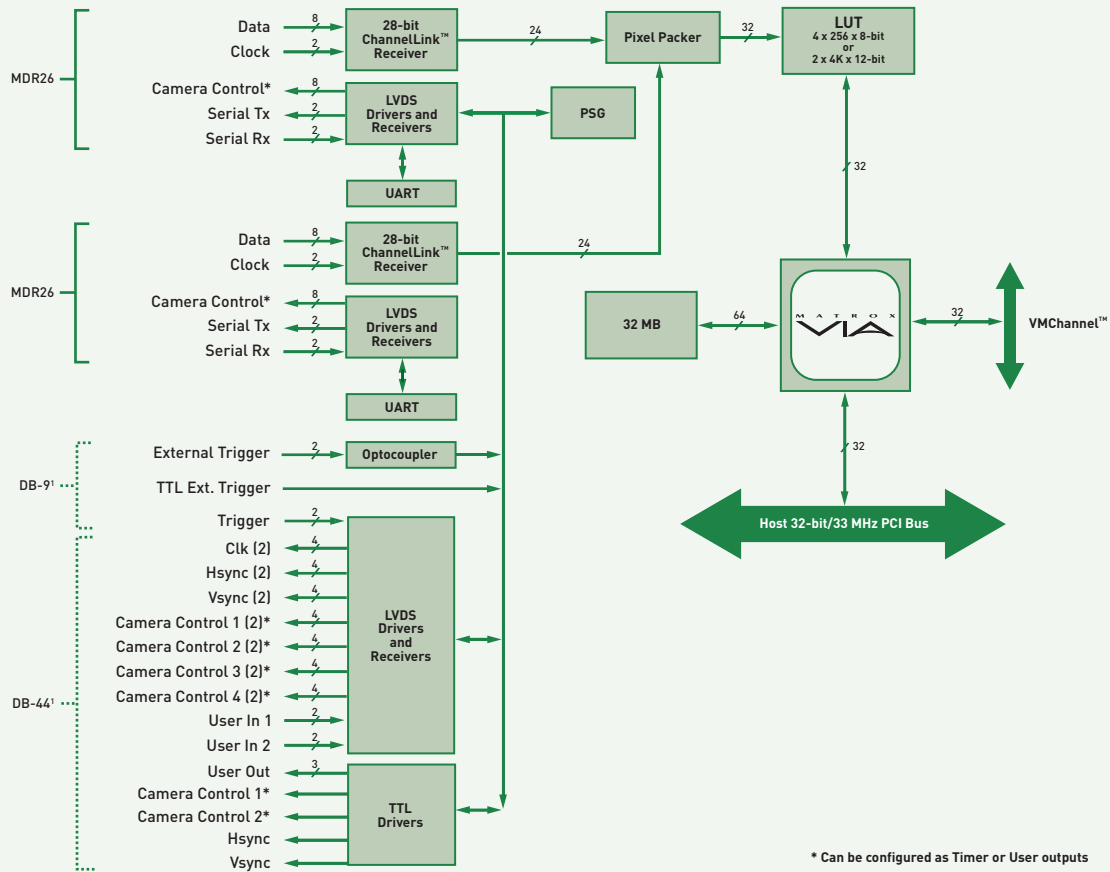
MDR26

Data 8
Clock 2
28-bit ChannelLink™ Receiver
24
Pixel Packer
32
LUT
4 x 256 x 8-bit
or
2 x 4K x 12-bit

Camera Control* 8
Serial Tx 2
Serial Rx 2
LVDS Drivers and Receivers
PSG
UART
32

MDR26

Data 8
Clock 2
28-bit ChannelLink™ Receiver
24
Camera Control* 8
Serial Tx 2
Serial Rx 2
LVDS Drivers and Receivers
UART

32 MB
64
MATROX VIA
32
VMChannel™
32

DB-9¹
External Trigger 2
Optocoupler
TTL Ext. Trigger

Host 32-bit/33 MHz PCI Bus

DB-44¹
Trigger 2
Clk (2) 4
Hsync (2) 4
Vsync (2) 4
Camera Control 1 (2)* 4
Camera Control 2 (2)* 4
Camera Control 3 (2)* 4
Camera Control 4 (2)* 4
User In 1 2
User In 2 2
LVDS Drivers and Receivers
User Out 3
Camera Control 1*
Camera Control 2*
Hsync
Vsync
TTL Drivers

* Can be configured as Timer or User outputs